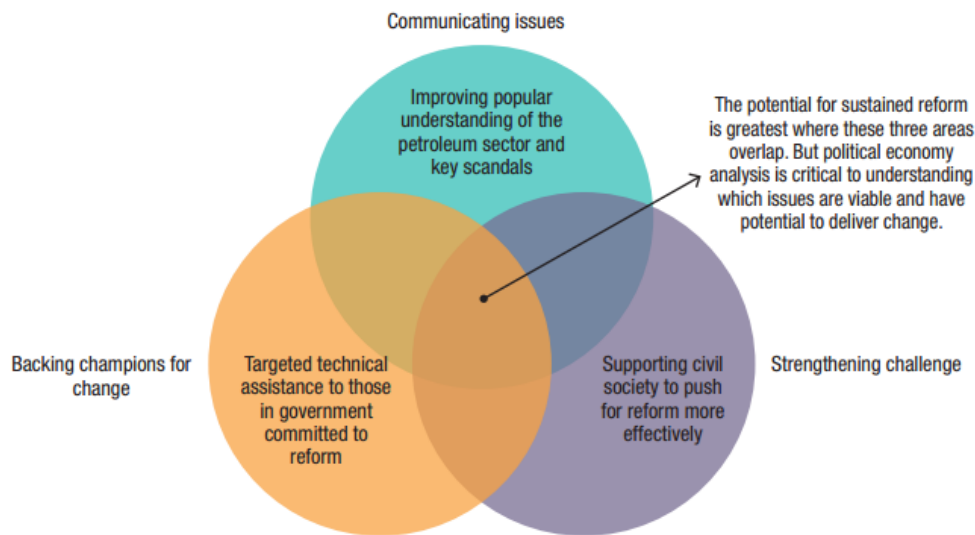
Communicating issues

Improving popular understanding of the petroleum sector and key scandals

The potential for sustained reform is greatest where these three areas overlap. But political economy analysis is critical to understanding which issues are viable and have potential to deliver change.

Backing champions for change

Targeted technical assistance to those in government committed to reform

Supporting civil society to push for reform more effectively

Strengthening challenge